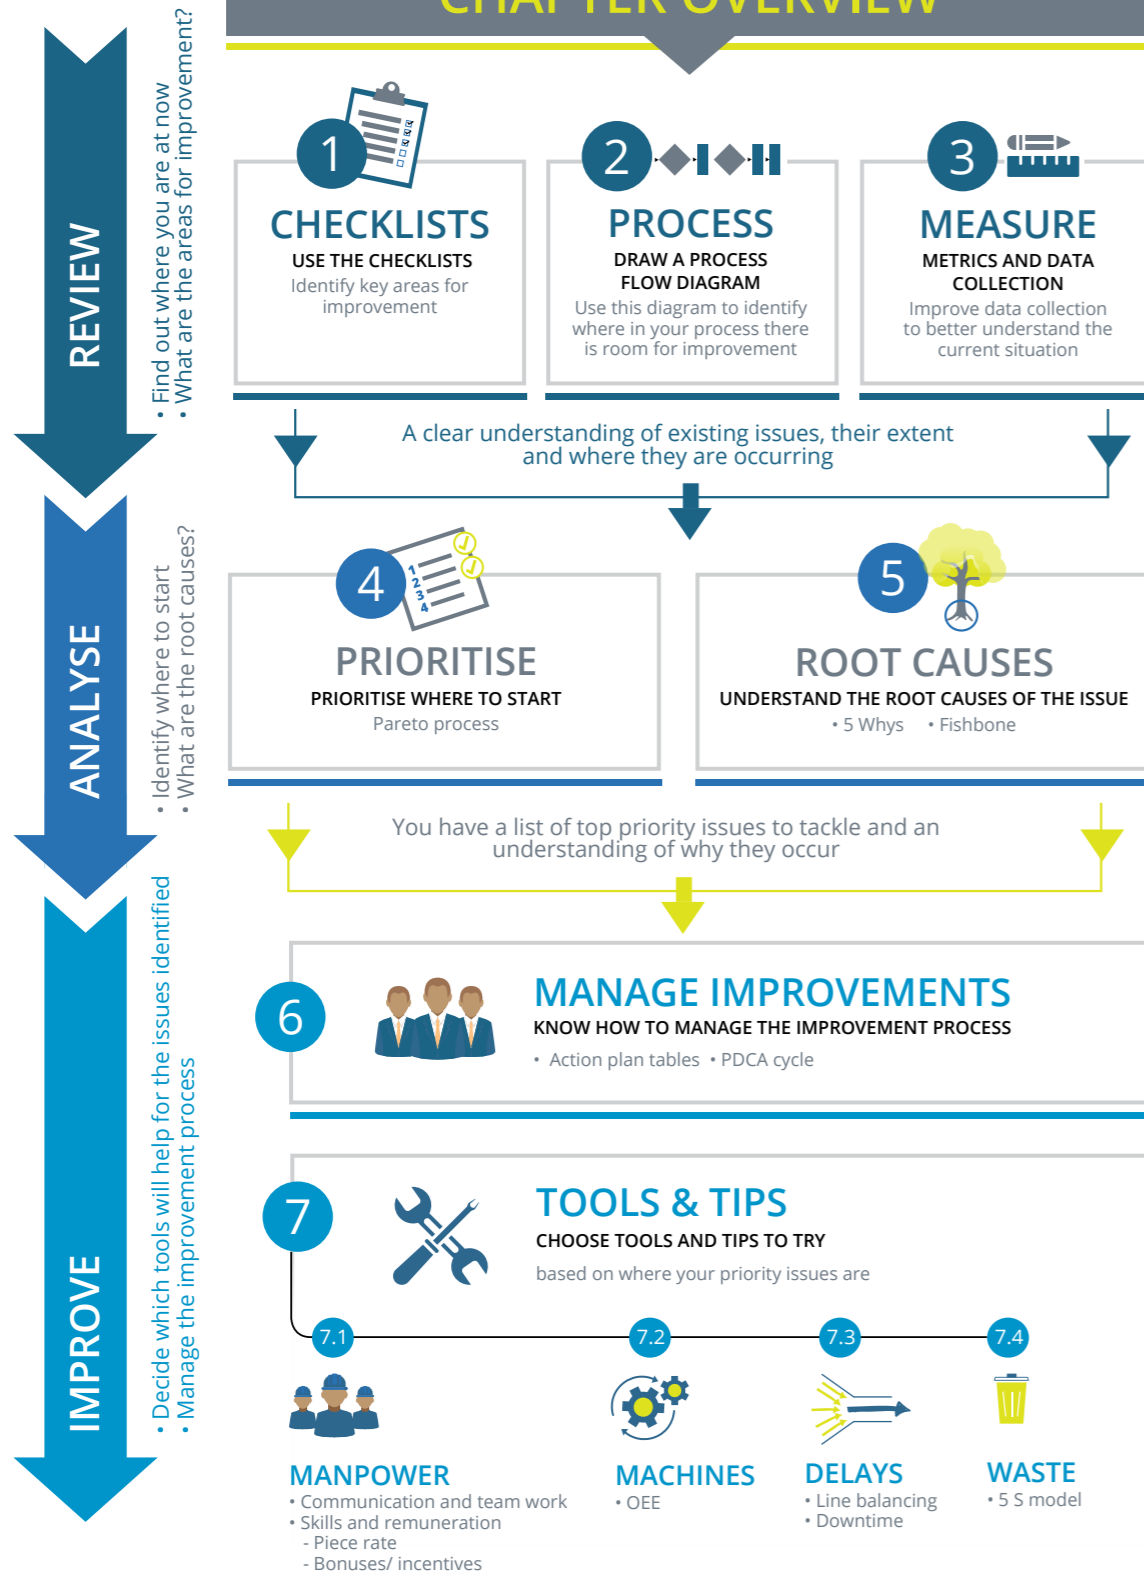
REVIEW

• Find out where you are at now
• What are the areas for improvement?

1
CHECKLISTS
USE THE CHECKLISTS
Identify key areas for improvement

2
PROCESS
DRAW A PROCESS FLOW DIAGRAM
Use this diagram to identify where in your process there is room for improvement

3
MEASURE
METRICS AND DATA COLLECTION
Improve data collection to better understand the current situation

A clear understanding of existing issues, their extent and where they are occurring

ANALYSE

• Identify where to start
• What are the root causes?

4
PRIORITISE
PRIORITISE WHERE TO START
Pareto process

5
ROOT CAUSES
UNDERSTAND THE ROOT CAUSES OF THE ISSUE
• 5 Whys • Fishbone

You have a list of top priority issues to tackle and an understanding of why they occur

IMPROVE

• Decide which tools will help for the issues identified
• Manage the improvement process

6
MANAGE IMPROVEMENTS
KNOW HOW TO MANAGE THE IMPROVEMENT PROCESS
• Action plan tables • PDCA cycle

7
TOOLS & TIPS
CHOOSE TOOLS AND TIPS TO TRY
based on where your priority issues are

7.1
MANPOWER
• Communication and team work
• Skills and remuneration
- Piece rate
- Bonuses/ incentives

7.2
MACHINES
• OEE

7.3
DELAYS
• Line balancing
• Downtime

7.4
WASTE
• 5 S model